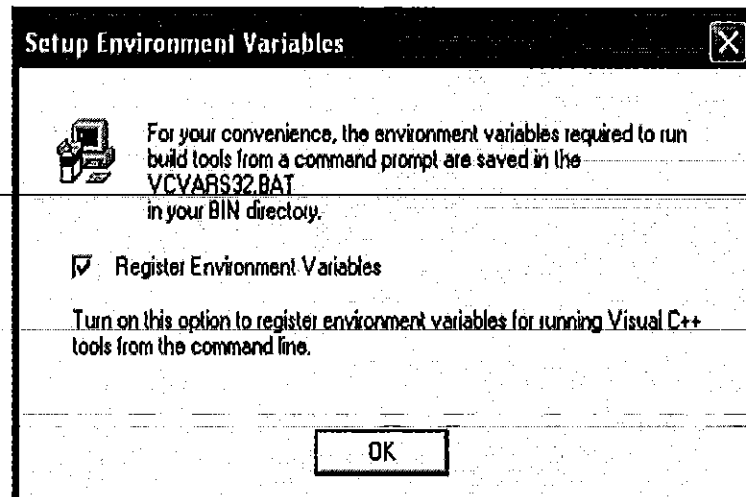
Setup Environment Variables

For your convenience, the environment variables required to run build tools from a command prompt are saved in the VCVARS32.BAT in your BIN directory.

Register Environment Variables

Turn on this option to register environment variables for running Visual C++ tools from the command line.

OK